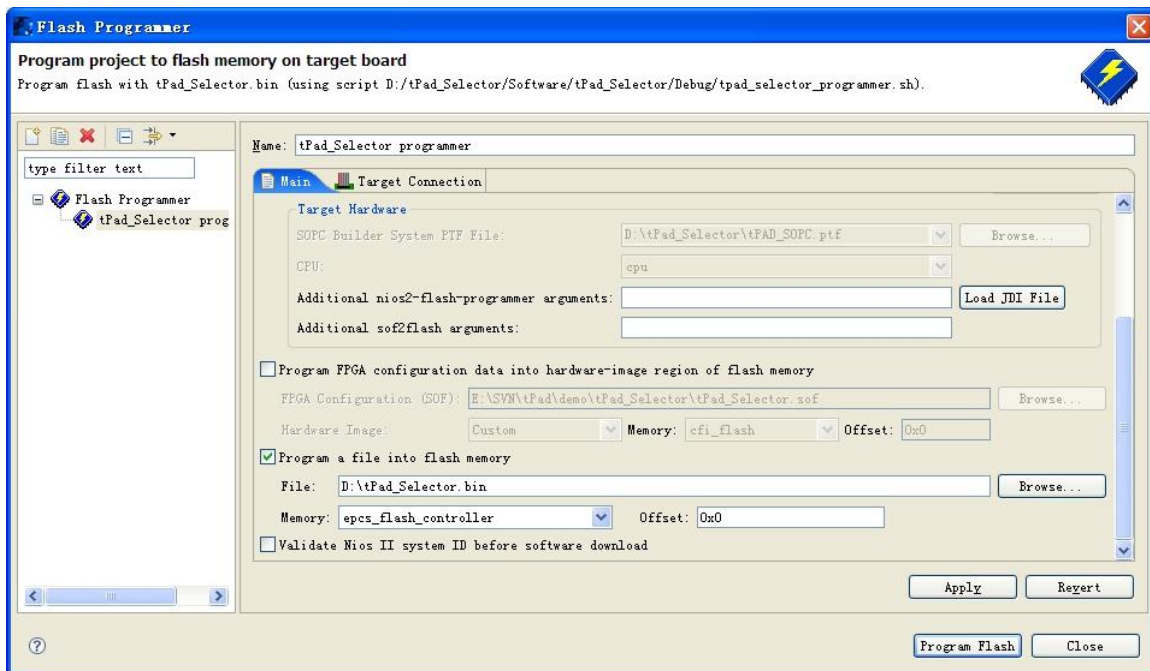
Flash Programmer

Program project to flash memory on target board
Program flash with tPad_Selector.bin (using script D:/tPad_Selector/Software/tPad_Selector/Debug/tpad_selector_programmer.sh).

type filter text

Flash Programmer
tPad_Selector prog

Name: tPad_Selector programmer

Main | Target Connection

Target Hardware
SOPC Builder System PTF File: D:\tPad_Selector\tPAD_SOPC.ptf | Browse...
CPU: cpu
Additional nios2-flash-programmer arguments: | Load JDI File
Additional sof2flash arguments:

Program FPGA configuration data into hardware-image region of flash memory
FPGA Configuration (SOF): E:\SVN\tPad\demo\tPad_Selector\tPad_Selector.sof | Browse...
Hardware Image: Custom | Memory: cfi_flash | Offset: 0x0
Program a file into flash memory
File: D:\tPad_Selector.bin | Browse...
Memory: epcs_flash_controller | Offset: 0x0
Validate Nios II system ID before software download

Apply | Revert

Program Flash | Close